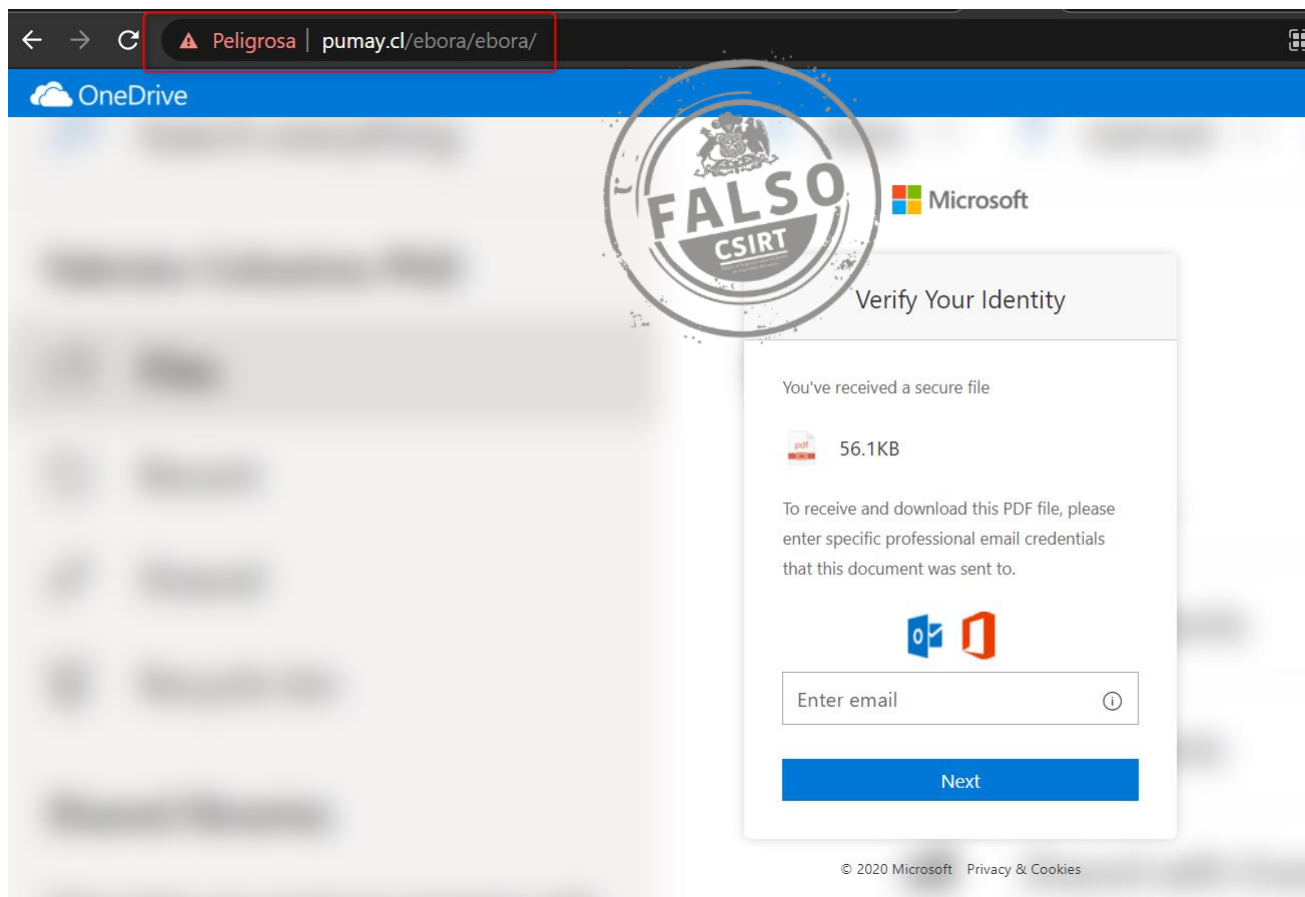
Peligrosa | pumay.cl/ebora/ebora/

OneDrive

FALSO
CSIRT

Microsoft

Verify Your Identity

You've received a secure file

pdf

56.1KB

To receive and download this PDF file, please enter specific professional email credentials that this document was sent to.

Enter email

Next

© 2020 Microsoft Privacy & Cookies